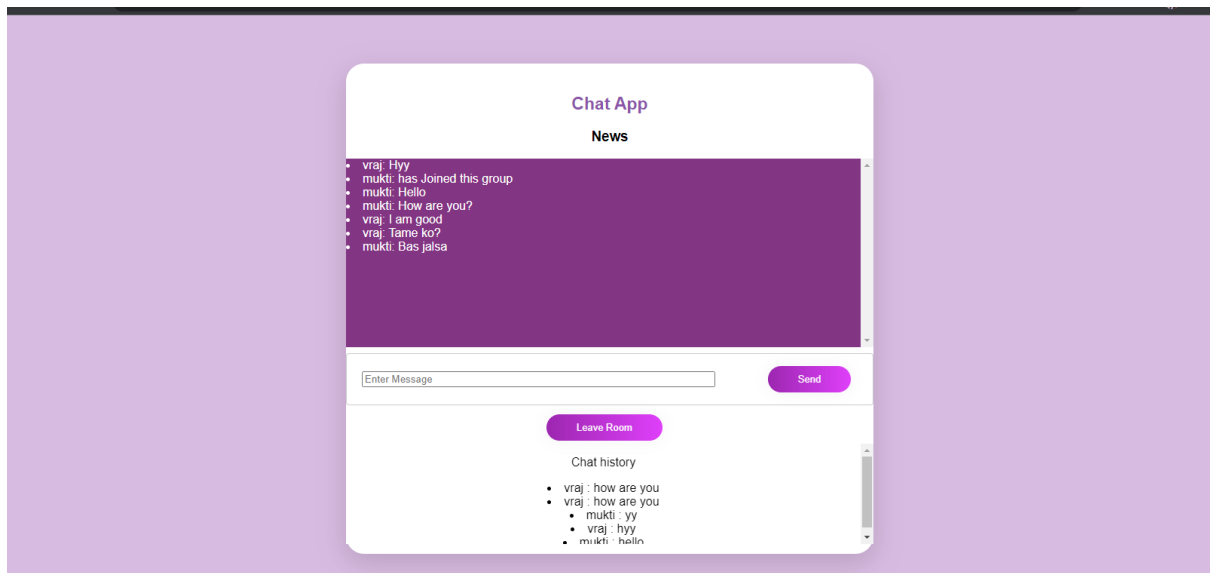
Chat App

News

- vraj: Hyy
- mukti: has Joined this group
- mukti: Hello
- mukti: How are you?
- vraj: I am good
- vraj: Tame ko?
- mukti: Bas jalsa

Enter Message

Send

Leave Room

Chat history

- vraj : how are you
- vraj : how are you
- mukti : yy
- vraj : hyy
- mukti : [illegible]